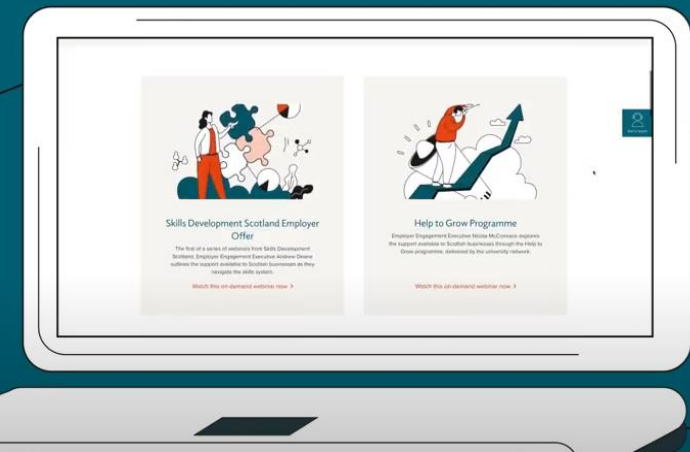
Skills Development Scotland Employer Offer

The first of a series of webinars from Skills Development Scotland, Employer Engagement Executive Andrew Deane outlines the support available to Scottish businesses as they navigate the skills system.

Watch this on-demand webinar now >

Help to Grow Programme

Employer Engagement Executive Nicola McCormack explores the support available to Scottish businesses through the Help to Grow programme, delivered by the university network.

Watch this on-demand webinar now >

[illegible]